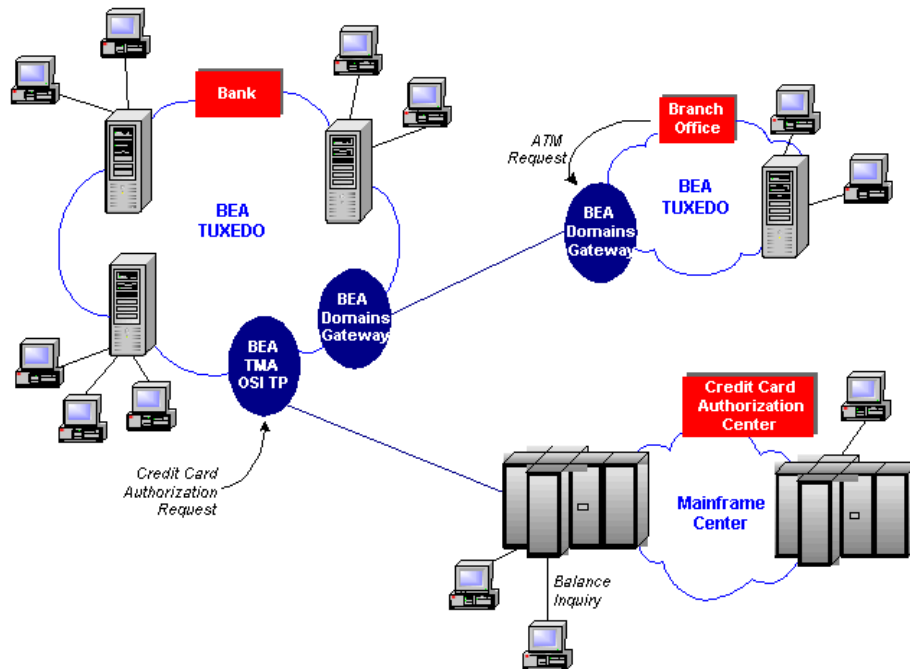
Bank

BEA TUXEDO

BEA TMA OSI TP

BEA Domains Gateway

Branch Office

ATM Request

BEA Domains Gateway

BEA TUXEDO

Credit Card Authorization Request

Credit Card Authorization Center

Mainframe Center

Balance Inquiry